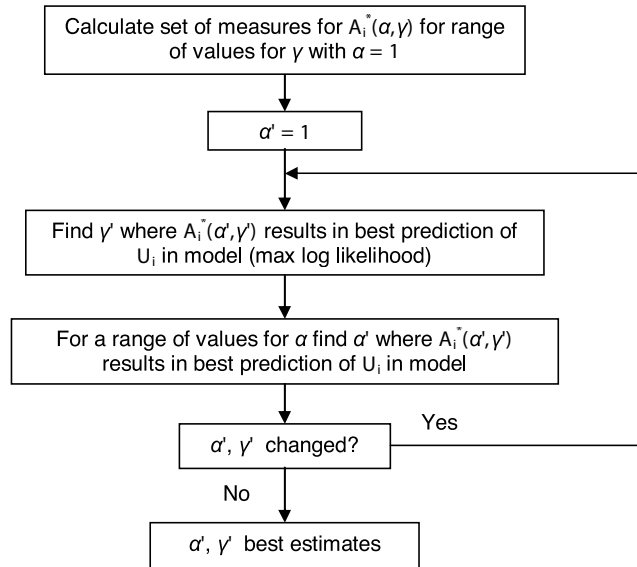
Calculate set of measures for $A_i^*(\alpha,\gamma)$ for range of values for $\gamma$ with $\alpha = 1$

$\alpha' = 1$

Find $\gamma'$ where $A_i^*(\alpha',\gamma')$ results in best prediction of $U_i$ in model (max log likelihood)

For a range of values for $\alpha$ find $\alpha'$ where $A_i^*(\alpha',\gamma')$ results in best prediction of $U_i$ in model

$\alpha'$, $\gamma'$ changed?

Yes

No

$\alpha'$, $\gamma'$ best estimates